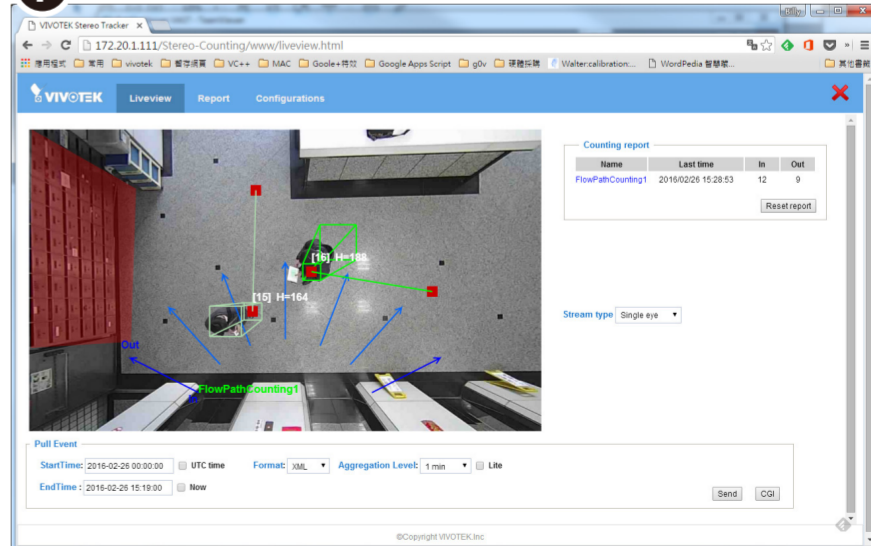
VIVOTEK Stereo Tracker ×

172.20.1.111/Stereo-Counting/www/liveview.html

應用程式 常用 vivotek 暫存網頁 VC++ MAC Goole+件故 Google Apps Script g0v 硬體採購 Walter:calibration:... WordPedia 智慧藏... 其他書籤

VIVOTEK Liveview Report Configurations

[16] H=188
[15] H=164
Out
FlowPathCounting1

Counting report

| Name | Last time | In | Out |
|---|---|---|---|
| FlowPathCounting1 | 2016/02/26 15:28:53 | 12 | 9 |

Reset report

Stream type Single eye

Pull Event

StartTime: 2016-02-26 00:00:00 UTC time Format: XML Aggregation Level: 1 min Lite

EndTime : 2016-02-26 15:19:00 Now

Send CGI

©Copyright VIVOTEK Inc